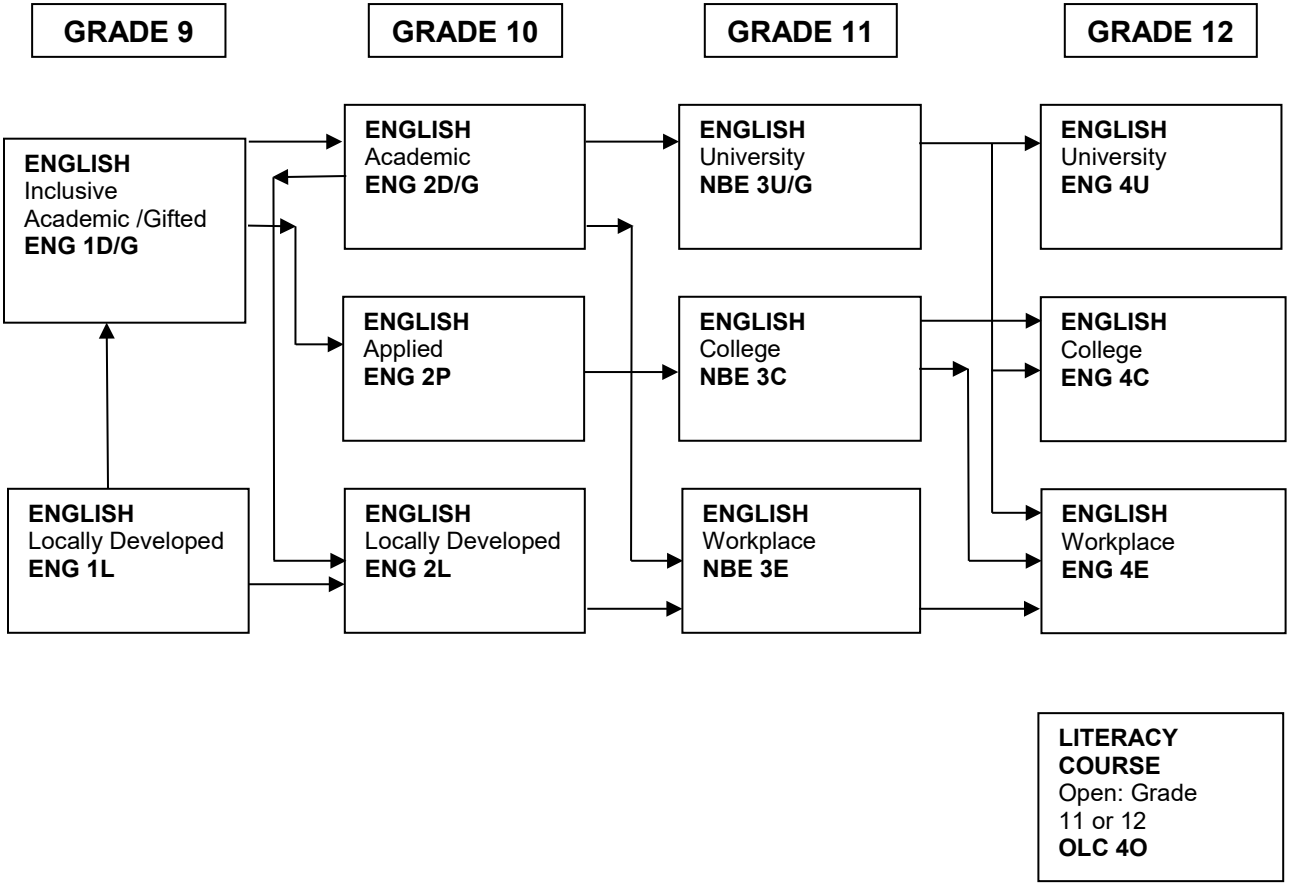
GRADE 9

GRADE 10

GRADE 11

GRADE 12

ENGLISH
Inclusive
Academic /Gifted
ENG 1D/G

ENGLISH
Locally Developed
ENG 1L

ENGLISH
Academic
ENG 2D/G

ENGLISH
Applied
ENG 2P

ENGLISH
Locally Developed
ENG 2L

ENGLISH
University
NBE 3U/G

ENGLISH
College
NBE 3C

ENGLISH
Workplace
NBE 3E

ENGLISH
University
ENG 4U

ENGLISH
College
ENG 4C

ENGLISH
Workplace
ENG 4E

LITERACY COURSE
Open: Grade 11 or 12
OLC 4O